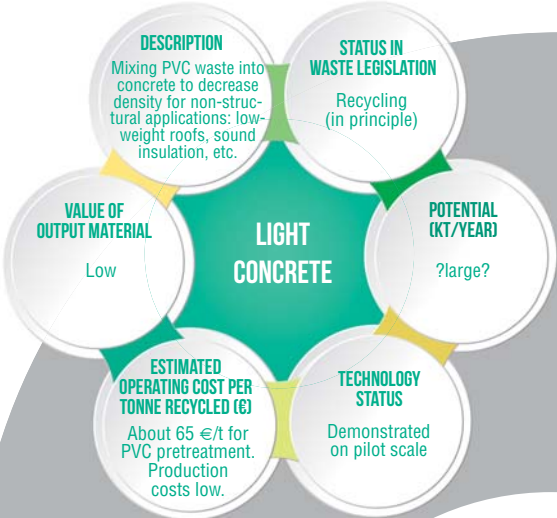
LIGHT CONCRETE

DESCRIPTION

Mixing PVC waste into concrete to decrease density for non-structural applications: low-weight roofs, sound insulation, etc.

STATUS IN WASTE LEGISLATION

Recycling (in principle)

POTENTIAL (KT/YEAR)

?large?

TECHNOLOGY STATUS

Demonstrated on pilot scale

ESTIMATED OPERATING COST PER TONNE RECYCLED (€)

About 65 €/t for PVC pretreatment. Production costs low.

VALUE OF OUTPUT MATERIAL

Low